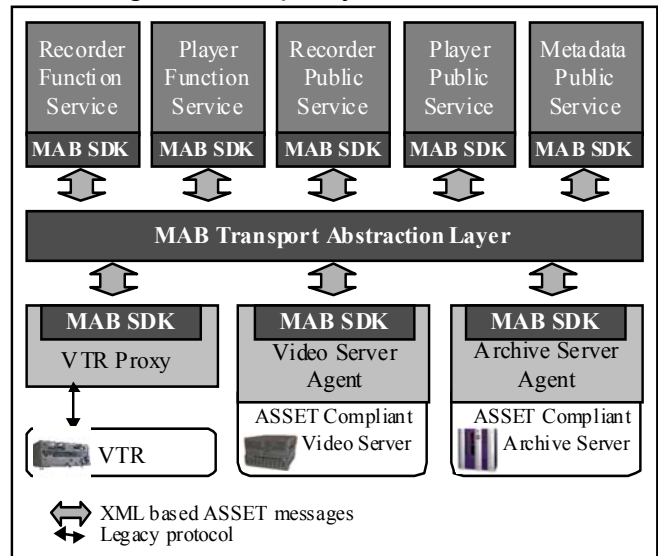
Recorder Function Service

MAB SDK

Player Function Service

MAB SDK

Recorder Public Service

MAB SDK

Player Public Service

MAB SDK

Metadata Public Service

MAB SDK

MAB Transport Abstraction Layer

MAB SDK

VTR Proxy

MAB SDK

Video Server Agent

MAB SDK

Archive Server Agent

VTR

ASSET Compliant Video Server

ASSET Compliant Archive Server

XML based ASSET messages

Legacy protocol